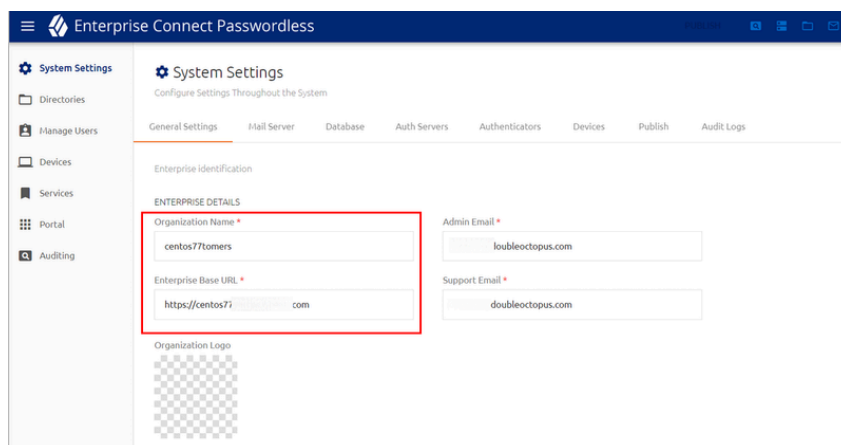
Enterprise Connect Passwordless

System Settings
Directories
Manage Users
Devices
Services
Portal
Auditing

System Settings
Configure Settings Throughout the System

General Settings | Mail Server | Database | Auth Servers | Authenticators | Devices | Publish | Audit Logs

Enterprise identification

ENTERPRISE DETAILS

Organization Name *
centos77tomers

Enterprise Base URL *
https://centos7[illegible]com

Admin Email *
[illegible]loubleoctopus.com

Support Email *
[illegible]doubleoctopus.com

Organization Logo